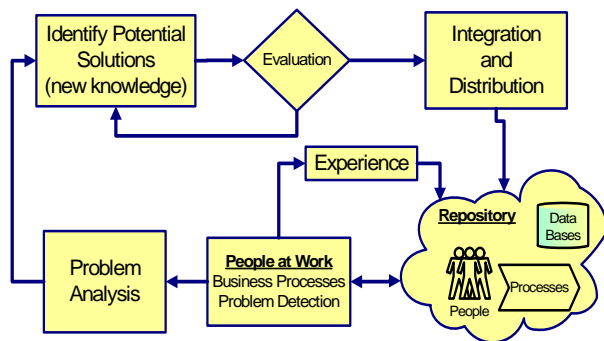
Identify Potential Solutions (new knowledge)

Evaluation

Integration and Distribution

Experience

Repository

Data Bases

People

Processes

Problem Analysis

People at Work
Business Processes
Problem Detection